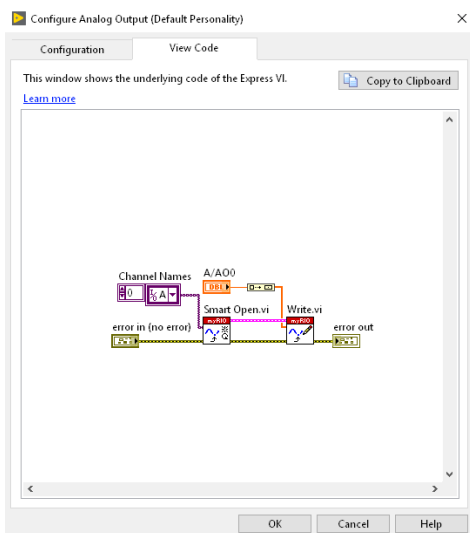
Configure Analog Output (Default Personality)

Configuration

View Code

This window shows the underlying code of the Express VI.

Copy to Clipboard

Learn more

Channel Names

0

%A

A/AO0

DBL

Smart Open.vi

Write.vi

error in (no error)

error out

OK

Cancel

Help